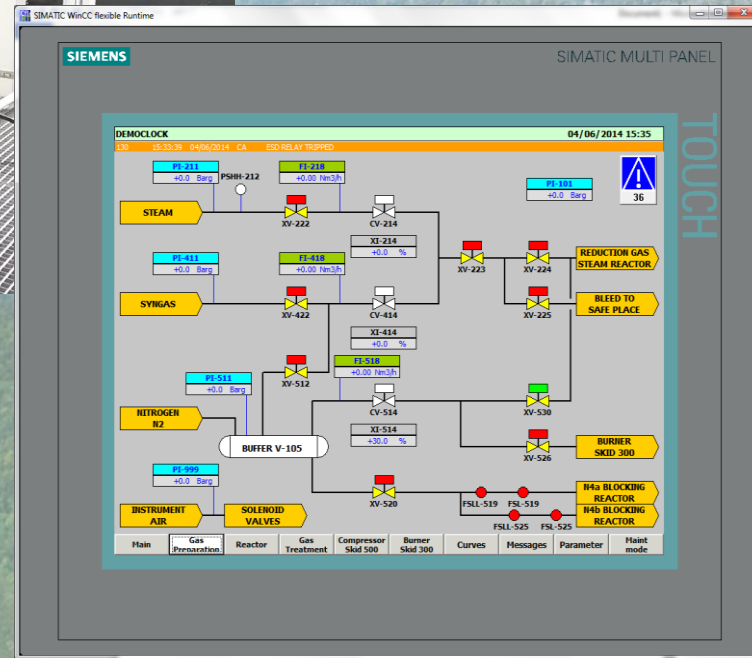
SIMATIC WinCC flexible Runtime

SIEMENS

SIMATIC MULTI PANEL

TOUCH

DEMOCLOCK

04/06/2014 15:35

138 15:33:39 04/06/2014 CA ESD RELAY TRIPPED

PI-211
+0.0 Barg

PSHH-212

FI-218
+0.00 Nm3/h

PI-101
+0.0 Barg

36

STEAM

XV-222

CV-214

XI-214
+0.0 %

XV-223

XV-224

REDUCTION GAS STEAM REACTOR

PI-411
+0.0 Barg

FI-418
+0.00 Nm3/h

SYNGAS

XV-422

CV-414

BLEED TO SAFE PLACE

XV-225

XI-414
+0.0 %

XV-512

FI-518
+0.00 Nm3/h

PI-511
+0.0 Barg

CV-514

XV-530

NITROGEN N2

XI-514
+30.0 %

BUFFER V-105

XV-526

BURNER SKID 300

PI-999
+0.0 Barg

XV-520

FSLL-519

FSL-519

N4a BLOCKING REACTOR

INSTRUMENT AIR

SOLENOID VALVES

FSLL-525

FSL-525

N4b BLOCKING REACTOR

Main

Gas Preparation

Reactor

Gas Treatment

Compressor Skid 500

Burner Skid 300

Curves

Messages

Parameter

Maint mode